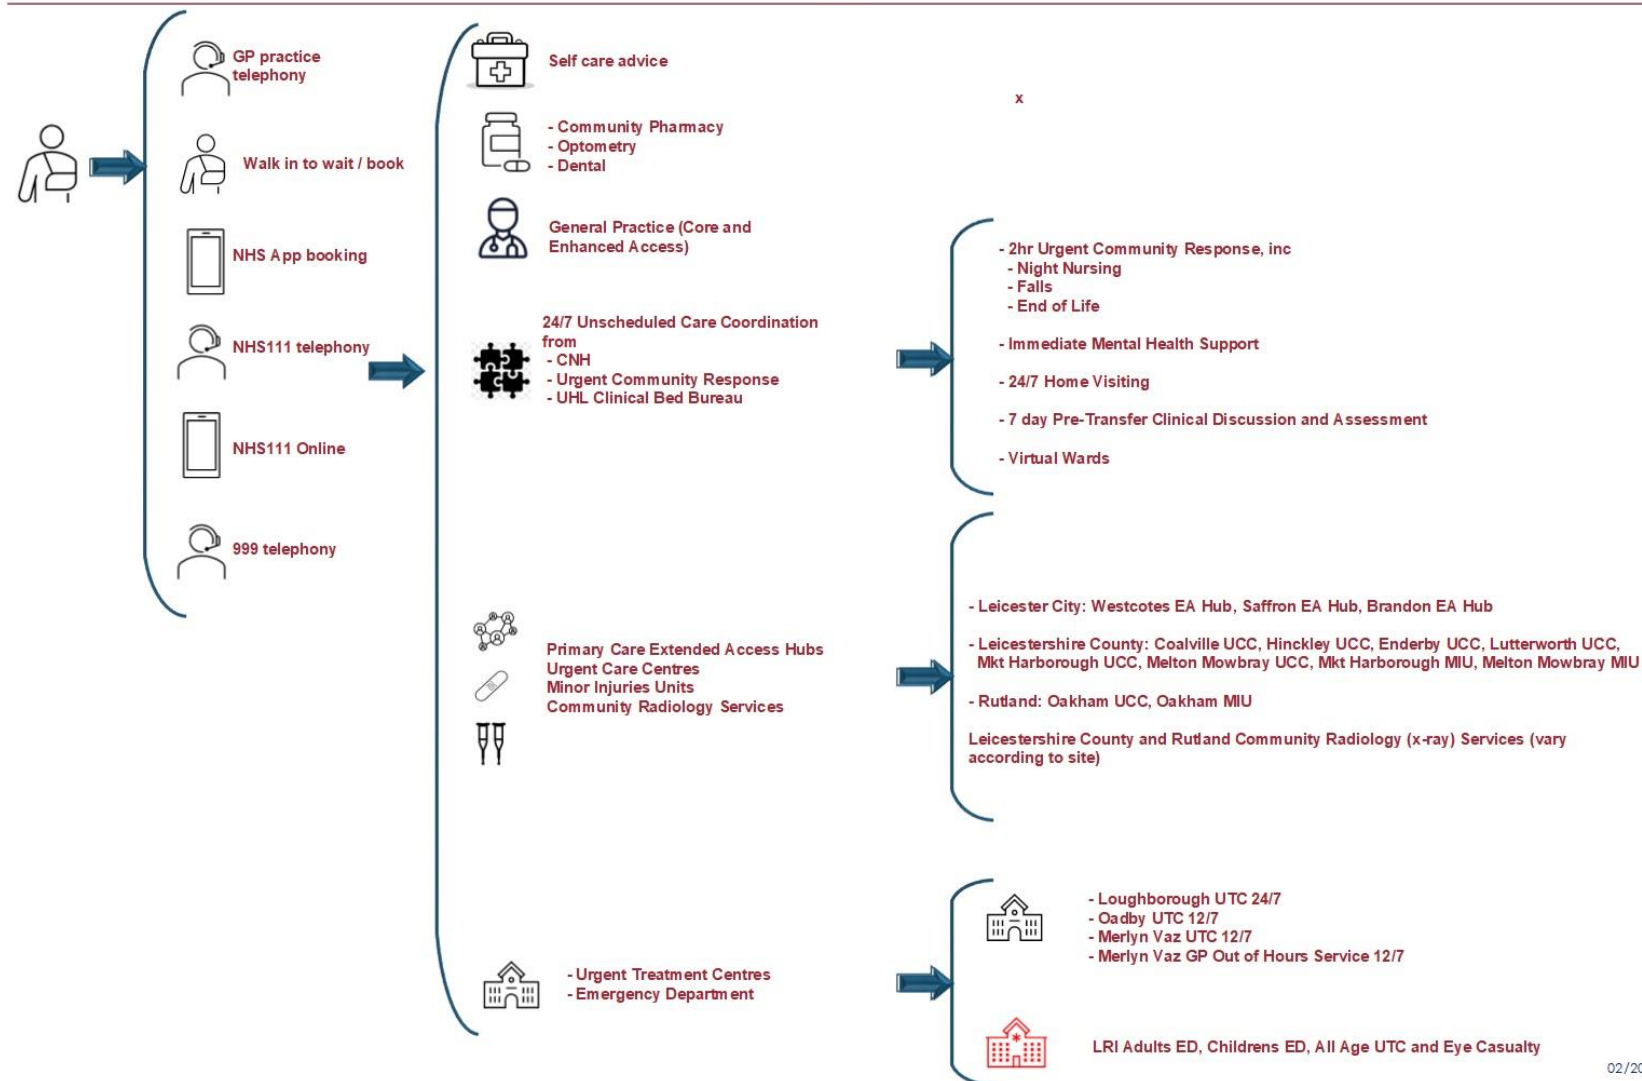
GP practice telephony

Walk in to wait / book

NHS App booking

NHS111 telephony

NHS111 Online

999 telephony

Self care advice

x

- Community Pharmacy
- Optometry
- Dental

General Practice (Core and Enhanced Access)

24/7 Unscheduled Care Coordination from
- CNH
- Urgent Community Response
- UHL Clinical Bed Bureau

- 2hr Urgent Community Response, inc
- Night Nursing
- Falls
- End of Life

- Immediate Mental Health Support

- 24/7 Home Visiting

- 7 day Pre-Transfer Clinical Discussion and Assessment

- Virtual Wards

Primary Care Extended Access Hubs
Urgent Care Centres
Minor Injuries Units
Community Radiology Services

- Leicester City: Westcotes EA Hub, Saffron EA Hub, Brandon EA Hub

- Leicestershire County: Coalville UCC, Hinckley UCC, Enderby UCC, Lutterworth UCC, Mkt Harborough UCC, Melton Mowbray UCC, Mkt Harborough MIU, Melton Mowbray MIU

- Rutland: Oakham UCC, Oakham MIU

Leicestershire County and Rutland Community Radiology (x-ray) Services (vary according to site)

- Urgent Treatment Centres
- Emergency Department

- Loughborough UTC 24/7
- Oadby UTC 12/7
- Merlyn Vaz UTC 12/7
- Merlyn Vaz GP Out of Hours Service 12/7

LRI Adults ED, Childrens ED, All Age UTC and Eye Casualty

02/2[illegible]